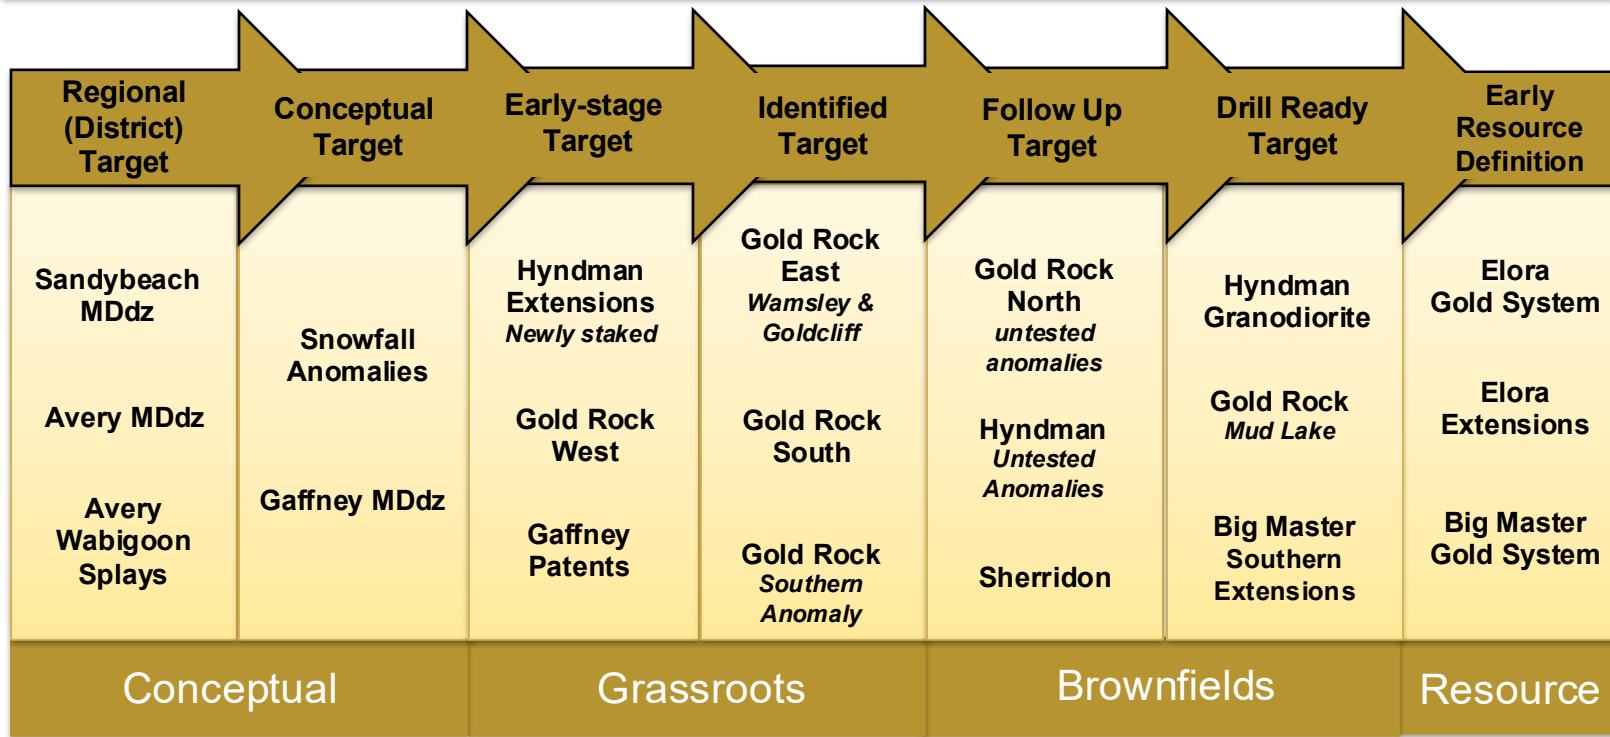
Regional (District) Target

Sandybeach MDdz

Avery MDdz

Avery Wabigoon Splays

Conceptual Target

Snowfall Anomalies

Gaffney MDdz

Early-stage Target

Hyndman Extensions
*Newly staked*

Gold Rock West

Gaffney Patents

Identified Target

Gold Rock East
*Wamsley & Goldcliff*

Gold Rock South

Gold Rock
*Southern Anomaly*

Follow Up Target

Gold Rock North
*untested anomalies*

Hyndman
*Untested Anomalies*

Sherridon

Drill Ready Target

Hyndman Granodiorite

Gold Rock
*Mud Lake*

Big Master Southern Extensions

Early Resource Definition

Elora Gold System

Elora Extensions

Big Master Gold System

Conceptual

Grassroots

Brownfields

Resource